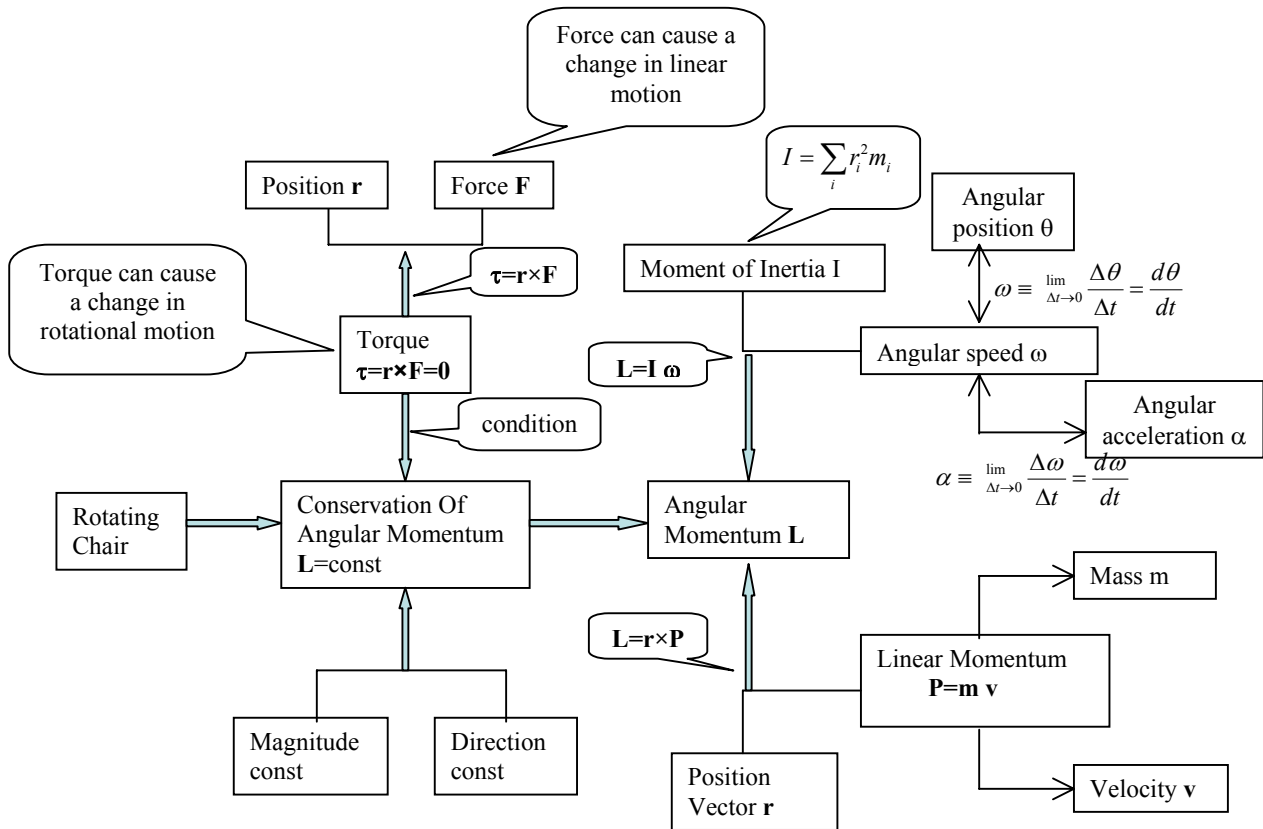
Force can cause a change in linear motion

Position **r**

Force **F**

$I = \sum_i r_i^2 m_i$

Angular position θ

Torque can cause a change in rotational motion

**τ=r×F**

Moment of Inertia I

$\omega \equiv \lim_{\Delta t \to 0} \frac{\Delta \theta}{\Delta t} = \frac{d\theta}{dt}$

Torque **τ=r×F=0**

**L=I ω**

Angular speed ω

condition

Angular acceleration α

$\alpha \equiv \lim_{\Delta t \to 0} \frac{\Delta \omega}{\Delta t} = \frac{d\omega}{dt}$

Rotating Chair

Conservation Of Angular Momentum **L**=const

Angular Momentum **L**

Mass m

**L=r×P**

Linear Momentum **P=m v**

Magnitude const

Direction const

Position Vector **r**

Velocity **v**